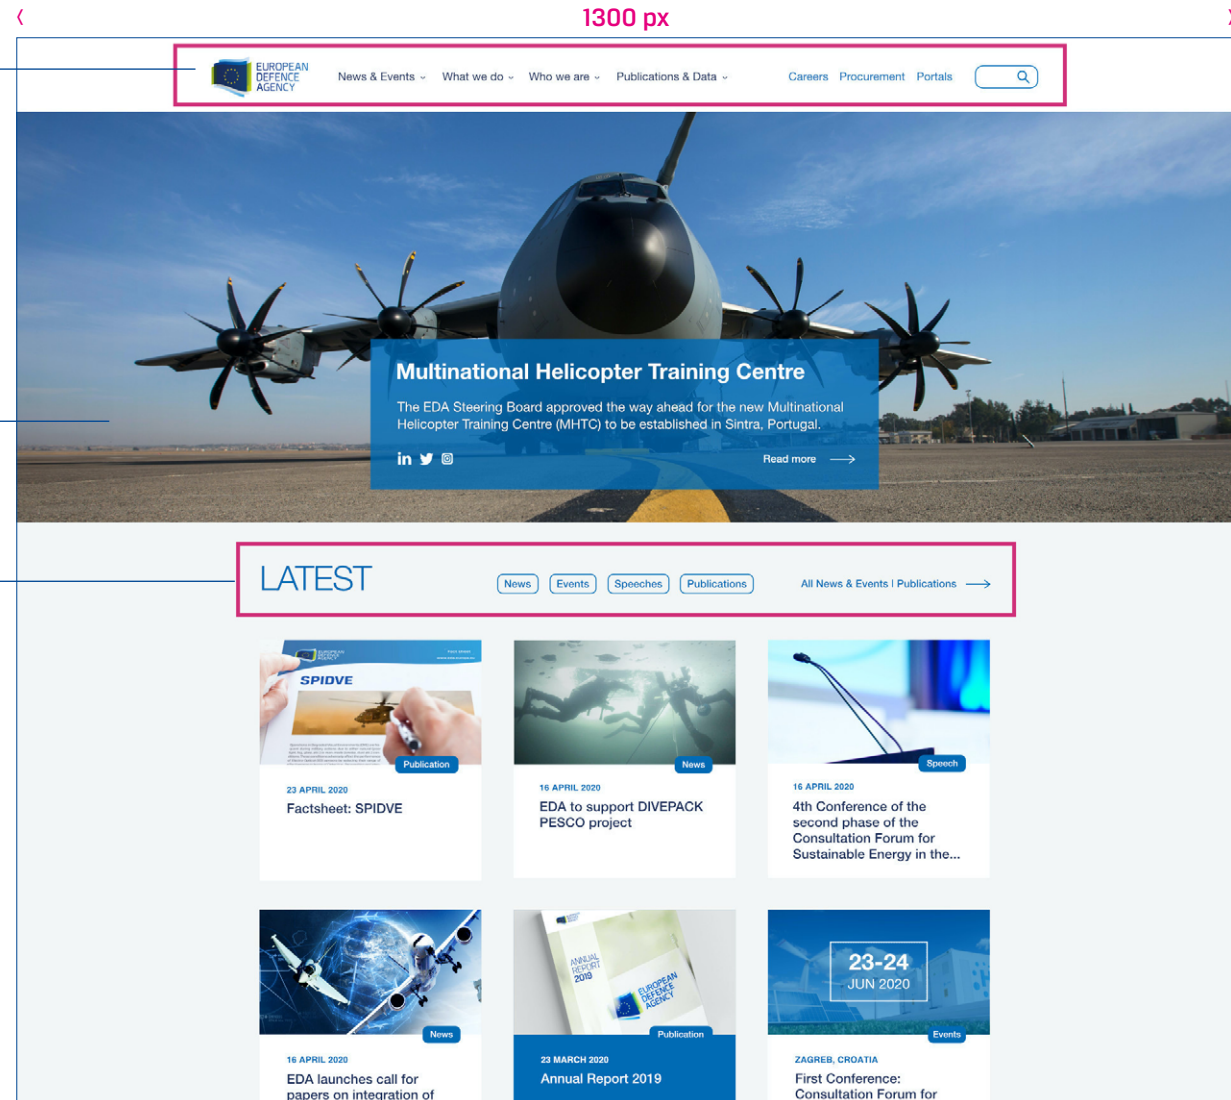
1300 px

EUROPEAN DEFENCE AGENCY

News & Events ⌄ What we do ⌄ Who we are ⌄ Publications & Data ⌄ Careers Procurement Portals

Multinational Helicopter Training Centre

The EDA Steering Board approved the way ahead for the new Multinational Helicopter Training Centre (MHTC) to be established in Sintra, Portugal.

Read more

LATEST

News Events Speeches Publications

All News & Events | Publications

SPIDVE

Publication

23 APRIL 2020

Factsheet: SPIDVE

News

16 APRIL 2020

EDA to support DIVEPACK PESCO project

Speech

16 APRIL 2020

4th Conference of the second phase of the Consultation Forum for Sustainable Energy in the...

News

16 APRIL 2020

EDA launches call for papers on integration of

ANNUAL REPORT 2019

EUROPEAN DEFENCE AGENCY

Publication

23 MARCH 2020

Annual Report 2019

23-24 JUN 2020

Events

ZAGREB, CROATIA

First Conference: Consultation Forum for